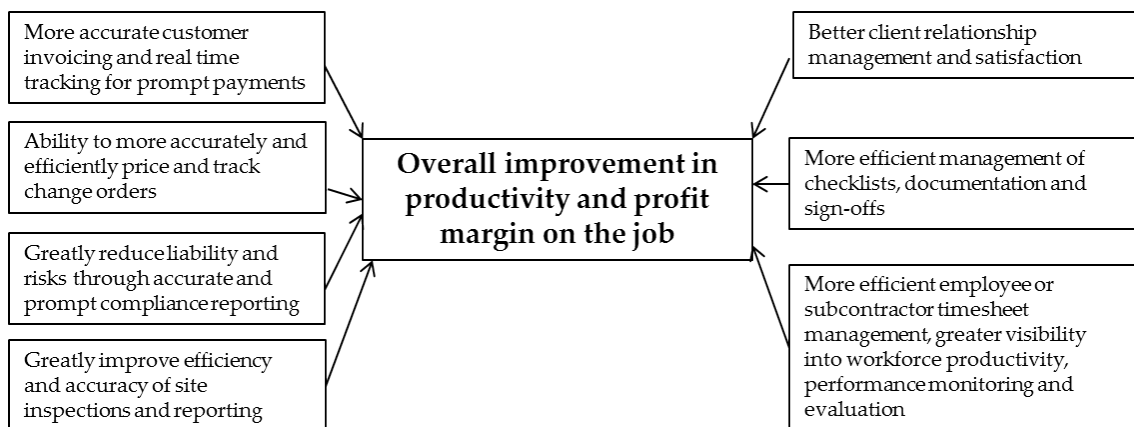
More accurate customer invoicing and real time tracking for prompt payments

Ability to more accurately and efficiently price and track change orders

Greatly reduce liability and risks through accurate and prompt compliance reporting

Greatly improve efficiency and accuracy of site inspections and reporting

Overall improvement in productivity and profit margin on the job

Better client relationship management and satisfaction

More efficient management of checklists, documentation and sign-offs

More efficient employee or subcontractor timesheet management, greater visibility into workforce productivity, performance monitoring and evaluation